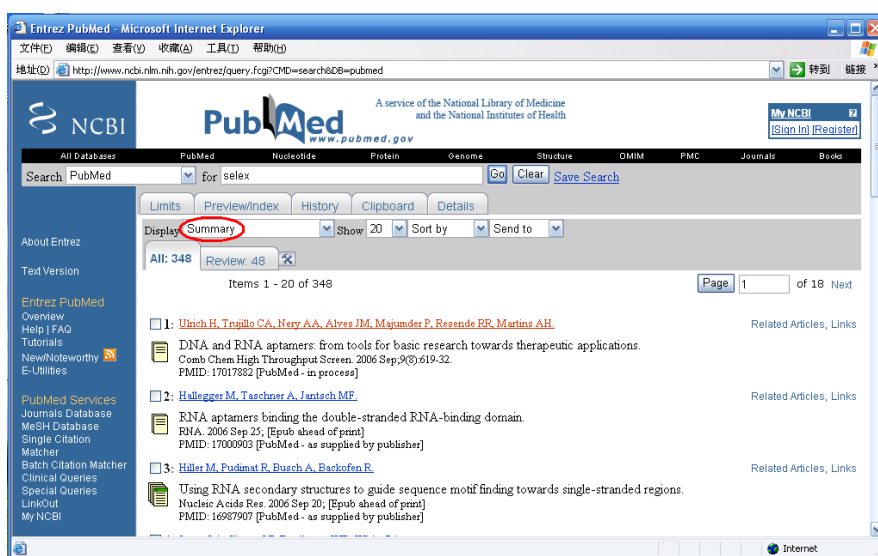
Entrez PubMed - Microsoft Internet Explorer

文件(F) 编辑(E) 查看(V) 收藏(A) 工具(T) 帮助(H)

地址(D) http://www.ncbi.nlm.nih.gov/entrez/query.fcgi?CMD=search&DB=pubmed

转到 链接

NCBI

PubMed www.pubmed.gov

A service of the National Library of Medicine and the National Institutes of Health

My NCBI
[Sign In] [Register]

All Databases | PubMed | Nucleotide | Protein | Genome | Structure | OMIM | PMC | Journals | Books

Search PubMed for selex Go Clear Save Search

Limits | Preview/Index | History | Clipboard | Details

Display Summary Show 20 Sort by Send to

All: 348 | Review: 48

Items 1 - 20 of 348

Page 1 of 18 Next

About Entrez

Text Version

Entrez PubMed
Overview
Help | FAQ
Tutorials
New/Noteworthy
E-Utilities

PubMed Services
Journals Database
MeSH Database
Single Citation Matcher
Batch Citation Matcher
Clinical Queries
Special Queries
LinkOut
My NCBI

1: Ulrich H, Trujillo CA, Nery AA, Alves JM, Majumder P, Resende RR, Martins AH.
Related Articles, Links
DNA and RNA aptamers: from tools for basic research towards therapeutic applications.
Comb Chem High Throughput Screen. 2006 Sep;9(8):619-32.
PMID: 17017882 [PubMed - in process]

2: Hallegger M, Taschner A, Jantsch MF.
Related Articles, Links
RNA aptamers binding the double-stranded RNA-binding domain.
RNA. 2006 Sep 25; [Epub ahead of print]
PMID: 17000903 [PubMed - as supplied by publisher]

3: Hiller M, Pudimat R, Busch A, Backofen R.
Related Articles, Links
Using RNA secondary structures to guide sequence motif finding towards single-stranded regions.
Nucleic Acids Res. 2006 Sep 20; [Epub ahead of print]
PMID: 16987907 [PubMed - as supplied by publisher]

Internet